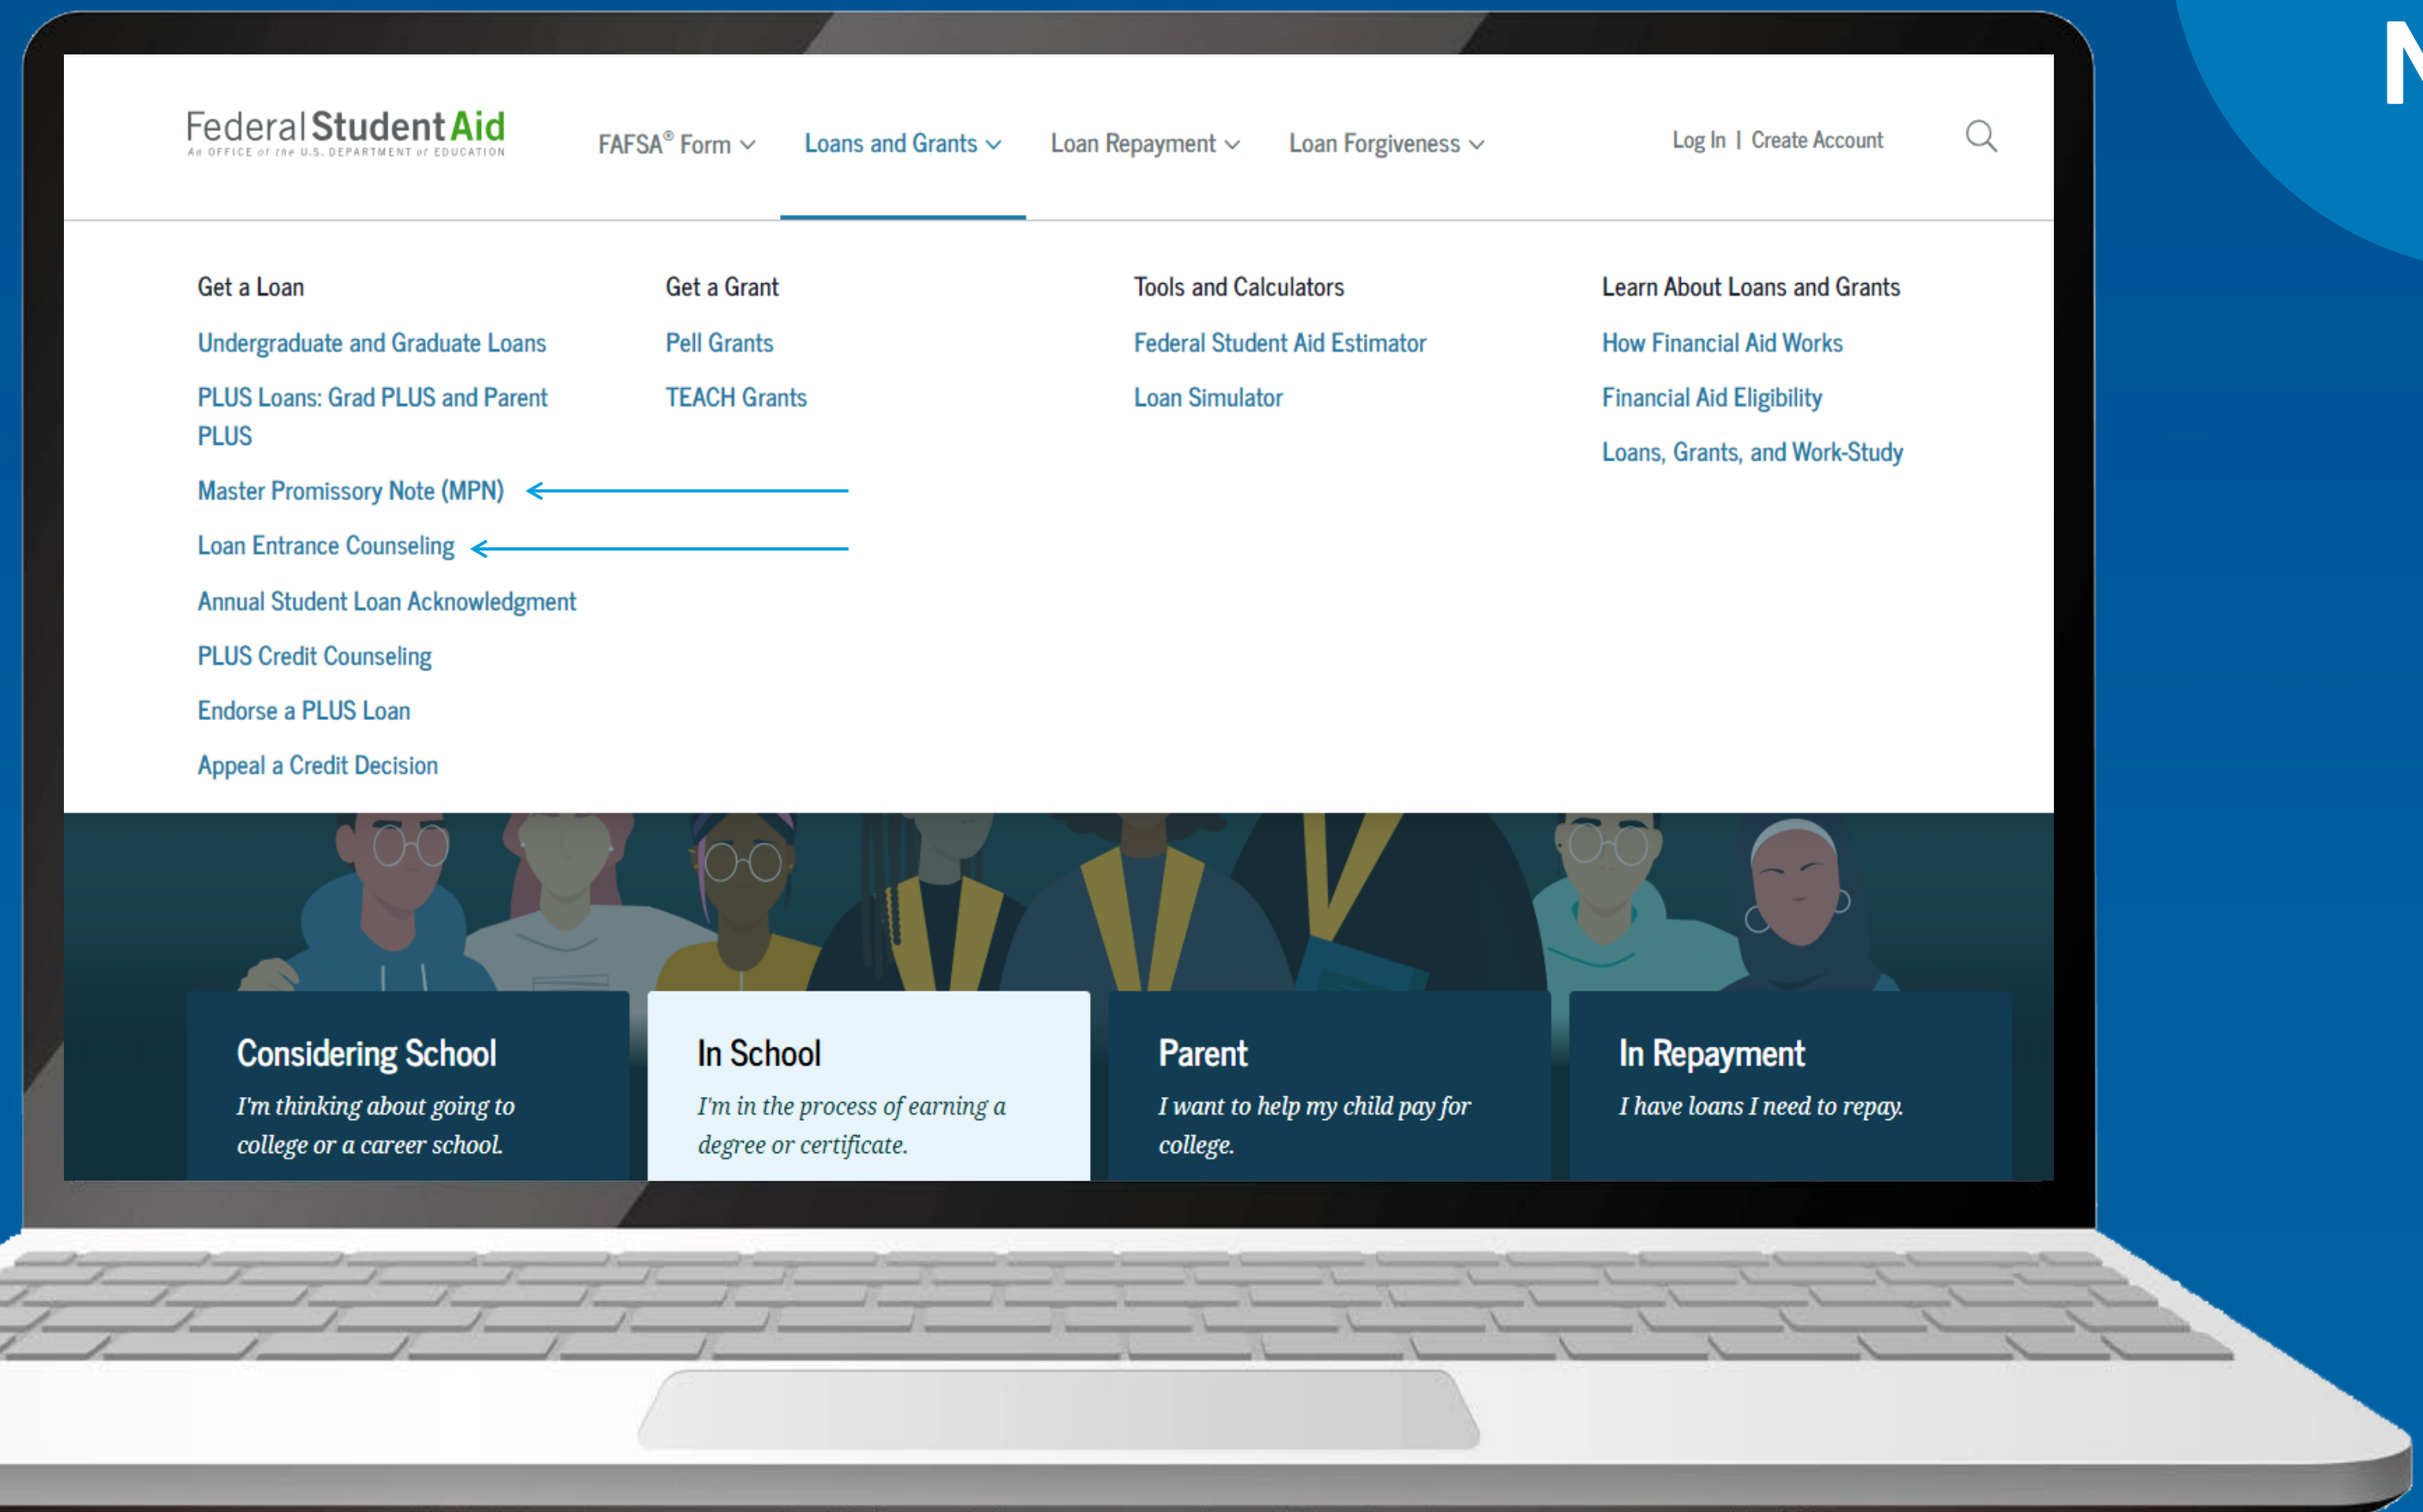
Federal Student Aid
An OFFICE of the U.S. DEPARTMENT of EDUCATION

FAFSA® Form Loans and Grants Loan Repayment Loan Forgiveness

Log In | Create Account

Get a Loan
Undergraduate and Graduate Loans
PLUS Loans: Grad PLUS and Parent PLUS
Master Promissory Note (MPN)
Loan Entrance Counseling
Annual Student Loan Acknowledgment
PLUS Credit Counseling
Endorse a PLUS Loan
Appeal a Credit Decision

Get a Grant
Pell Grants
TEACH Grants

Tools and Calculators
Federal Student Aid Estimator
Loan Simulator

Learn About Loans and Grants
How Financial Aid Works
Financial Aid Eligibility
Loans, Grants, and Work-Study

Considering School
I'm thinking about going to college or a career school.

In School
I'm in the process of earning a degree or certificate.

Parent
I want to help my child pay for college.

In Repayment
I have loans I need to repay.

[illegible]